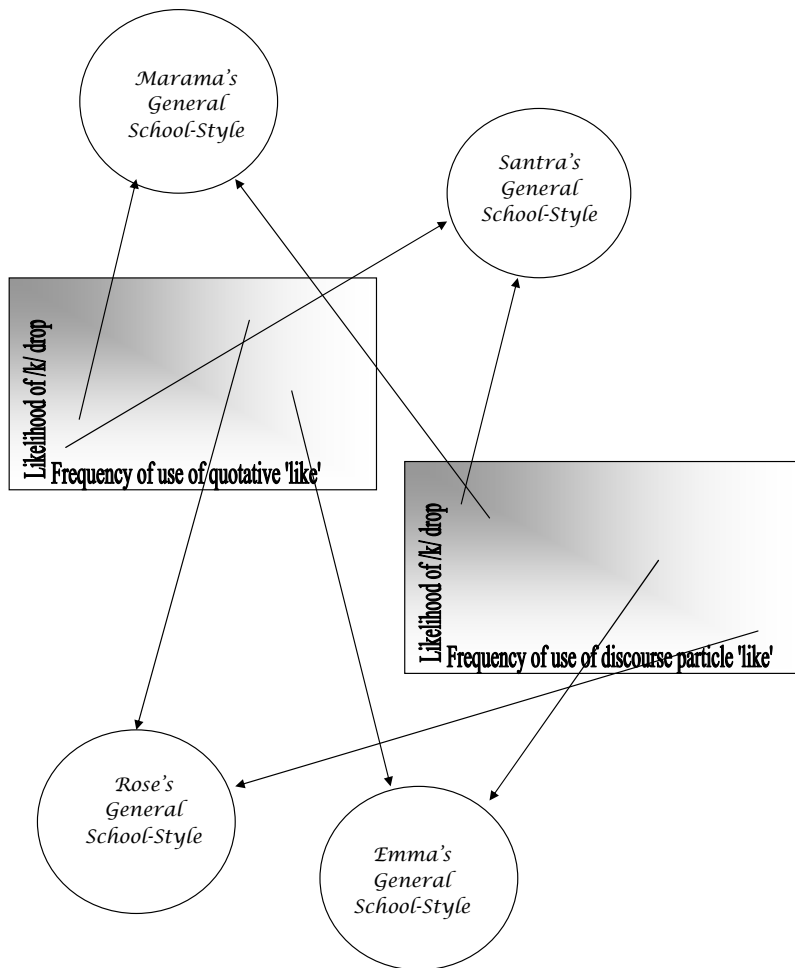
Marama's General School-Style

Santra's General School-Style

Likelihood of /k/ drop
Frequency of use of quotative 'like'

Likelihood of /k/ drop
Frequency of use of discourse particle 'like'

Rose's General School-Style

Emma's General School-Style